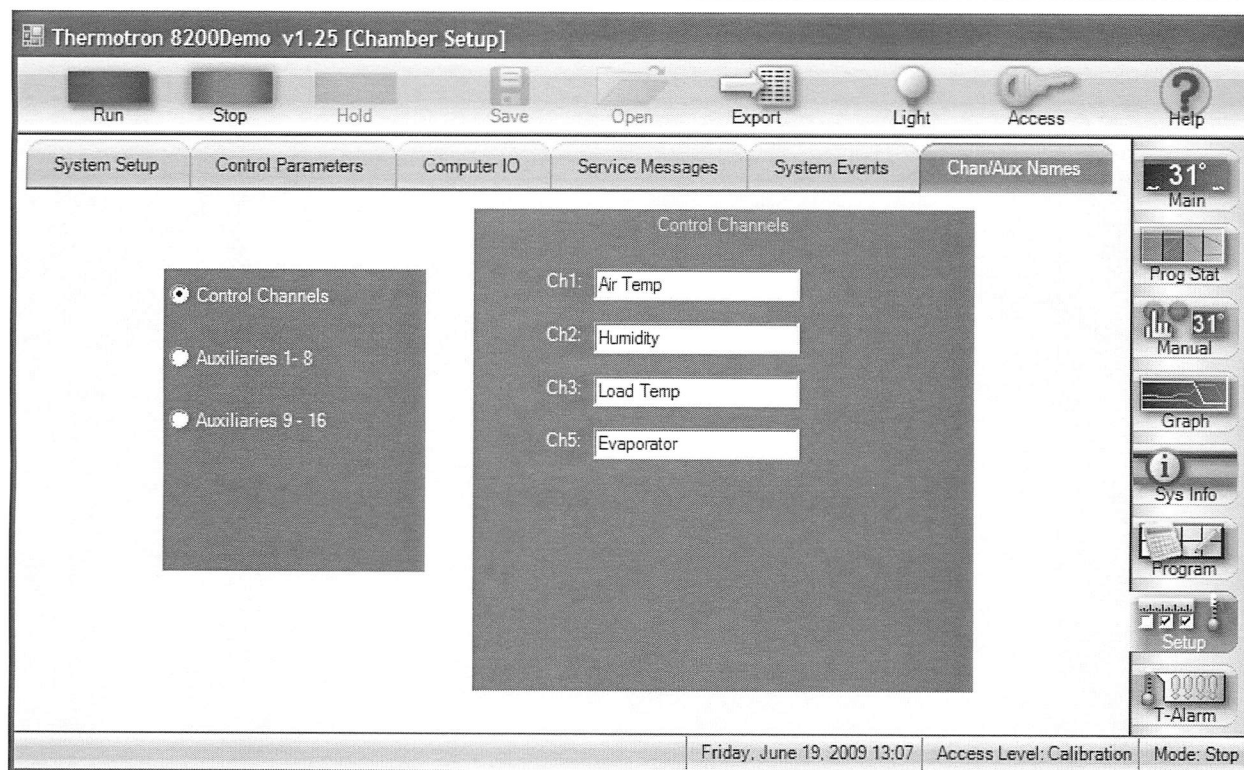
Thermotron 8200Demo v1.25 [Chamber Setup]

Run
Stop
Hold
Save
Open
Export
Light
Access
Help

System Setup
Control Parameters
Computer IO
Service Messages
System Events
Chan/Aux Names

31°
Main
Prog Stat
31°
Manual
Graph
Sys Info
Program
Setup
0000
T-Alarm

Control Channels
Auxiliaries 1- 8
Auxiliaries 9 - 16

Control Channels
Ch1: Air Temp
Ch2: Humidity
Ch3: Load Temp
Ch5: Evaporator

Friday, June 19, 2009 13:07
Access Level: Calibration
Mode: Stop